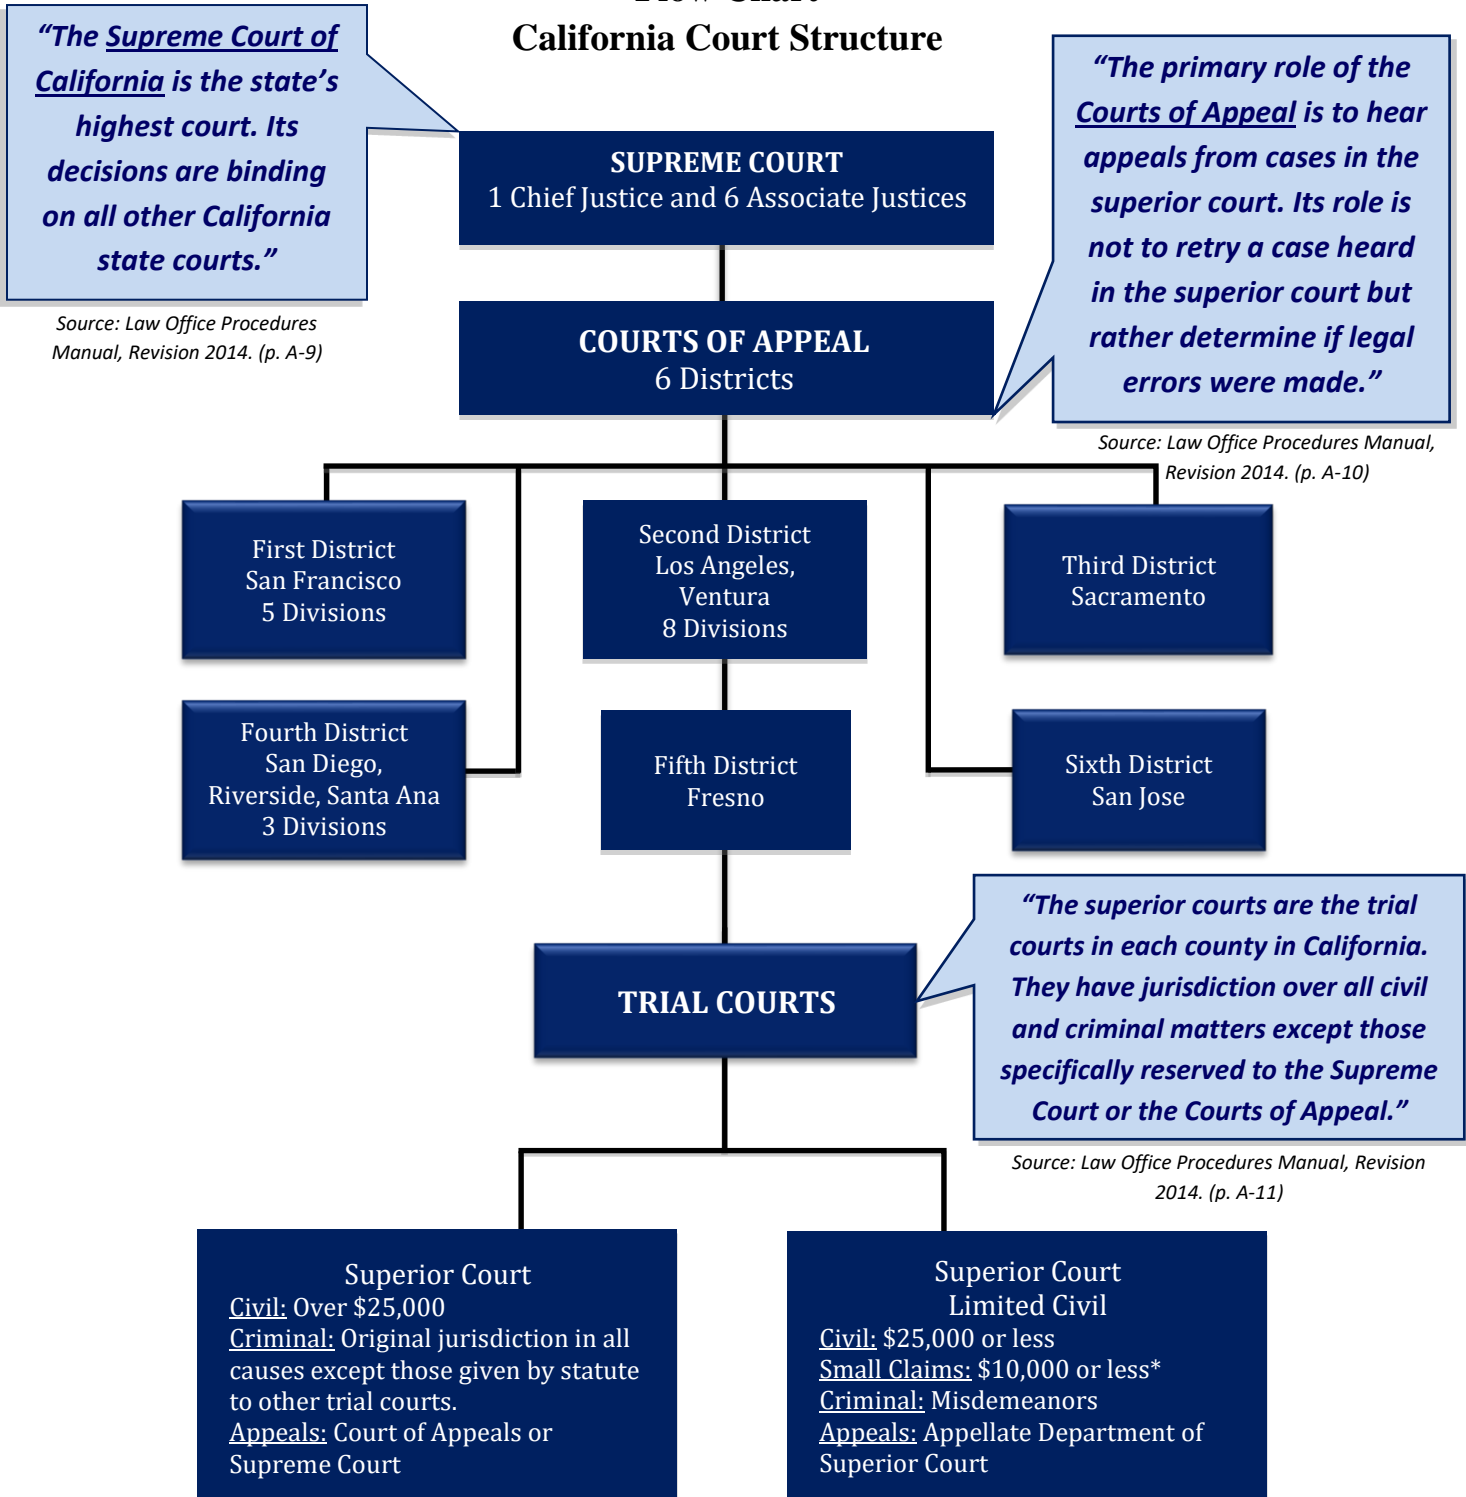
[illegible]

California Court Structure

"The Supreme Court of California is the state's highest court. Its decisions are binding on all other California state courts."

Source: Law Office Procedures Manual, Revision 2014. (p. A-9)

SUPREME COURT
1 Chief Justice and 6 Associate Justices

"The primary role of the Courts of Appeal is to hear appeals from cases in the superior court. Its role is not to retry a case heard in the superior court but rather determine if legal errors were made."

Source: Law Office Procedures Manual, Revision 2014. (p. A-10)

COURTS OF APPEAL
6 Districts

First District
San Francisco
5 Divisions

Second District
Los Angeles, Ventura
8 Divisions

Third District
Sacramento

Fourth District
San Diego, Riverside, Santa Ana
3 Divisions

Fifth District
Fresno

Sixth District
San Jose

"The superior courts are the trial courts in each county in California. They have jurisdiction over all civil and criminal matters except those specifically reserved to the Supreme Court or the Courts of Appeal."

Source: Law Office Procedures Manual, Revision 2014. (p. A-11)

TRIAL COURTS

Superior Court
Civil: Over $25,000
Criminal: Original jurisdiction in all causes except those given by statute to other trial courts.
Appeals: Court of Appeals or Supreme Court

Superior Court
Limited Civil
Civil: $25,000 or less
Small Claims: $10,000 or less*
Criminal: Misdemeanors
Appeals: Appellate Department of Superior Court